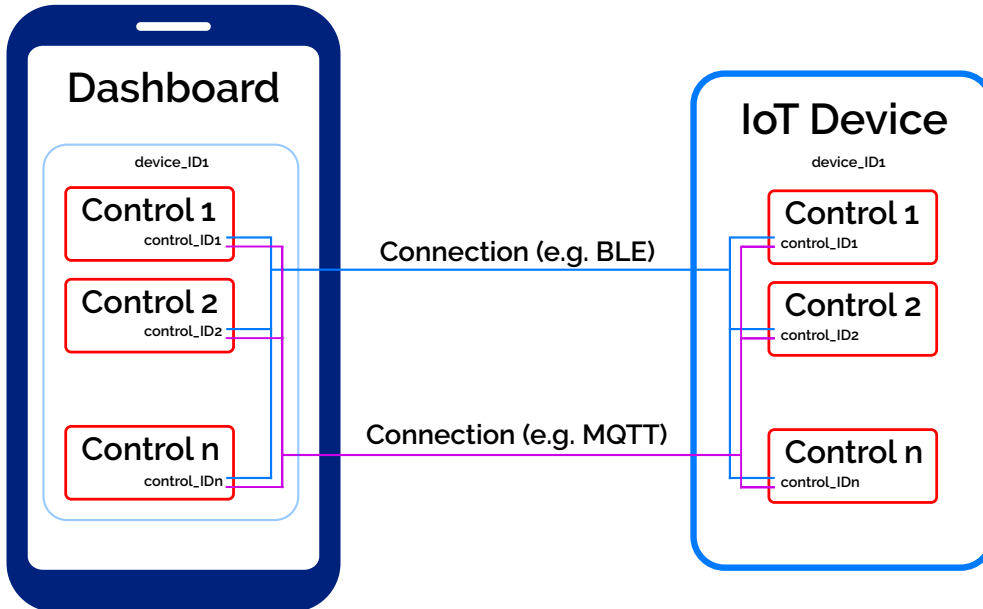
Dashboard

device_ID1

Control 1
control_ID1

Control 2
control_ID2

Control n
control_IDn

Connection (e.g. BLE)

Connection (e.g. MQTT)

IoT Device

device_ID1

Control 1
control_ID1

Control 2
control_ID2

Control n
control_IDn